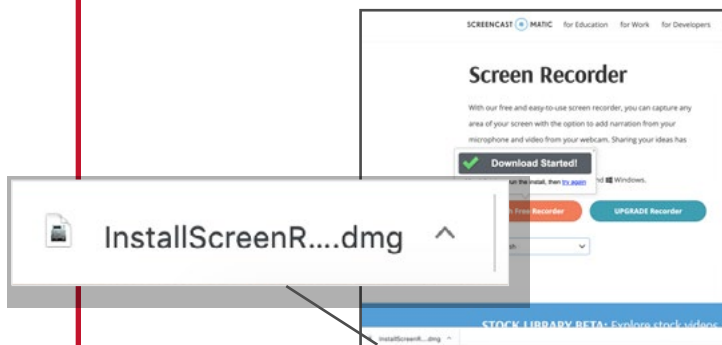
SCREENCAST MATIC for Education for Work for Developers

Screen Recorder

With our free and easy-to-use screen recorder, you can capture any area of your screen with the option to add narration from your microphone and video from your webcam. Sharing your ideas has

Download Started!

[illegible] run the install, then try again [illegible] nd Windows.

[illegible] Free Recorder

UPGRADE Recorder

InstallScreenR....dmg

STOCK LIBRARY BETA: Explore stock videos

InstallScreenR....dmg